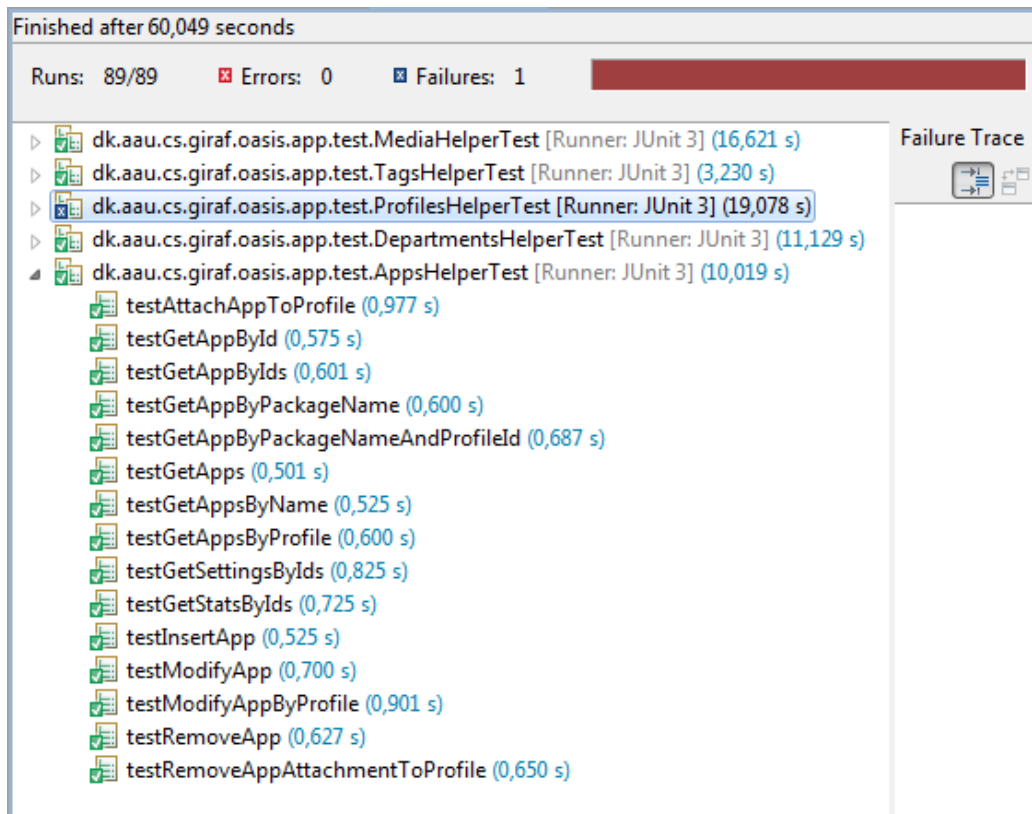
Finished after 60,049 seconds

Runs: 89/89 Errors: 0 Failures: 1

dk.aau.cs.giraf.oasis.app.test.MediaHelperTest [Runner: JUnit 3] (16,621 s)
dk.aau.cs.giraf.oasis.app.test.TagsHelperTest [Runner: JUnit 3] (3,230 s)
dk.aau.cs.giraf.oasis.app.test.ProfilesHelperTest [Runner: JUnit 3] (19,078 s)
dk.aau.cs.giraf.oasis.app.test.DepartmentsHelperTest [Runner: JUnit 3] (11,129 s)
dk.aau.cs.giraf.oasis.app.test.AppsHelperTest [Runner: JUnit 3] (10,019 s)
testAttachAppToProfile (0,977 s)
testGetAppById (0,575 s)
testGetAppByIds (0,601 s)
testGetAppByPackageName (0,600 s)
testGetAppByPackageNameAndProfileId (0,687 s)
testGetApps (0,501 s)
testGetAppsByName (0,525 s)
testGetAppsByProfile (0,600 s)
testGetSettingsByIds (0,825 s)
testGetStatsByIds (0,725 s)
testInsertApp (0,525 s)
testModifyApp (0,700 s)
testModifyAppByProfile (0,901 s)
testRemoveApp (0,627 s)
testRemoveAppAttachmentToProfile (0,650 s)

Failure Trace